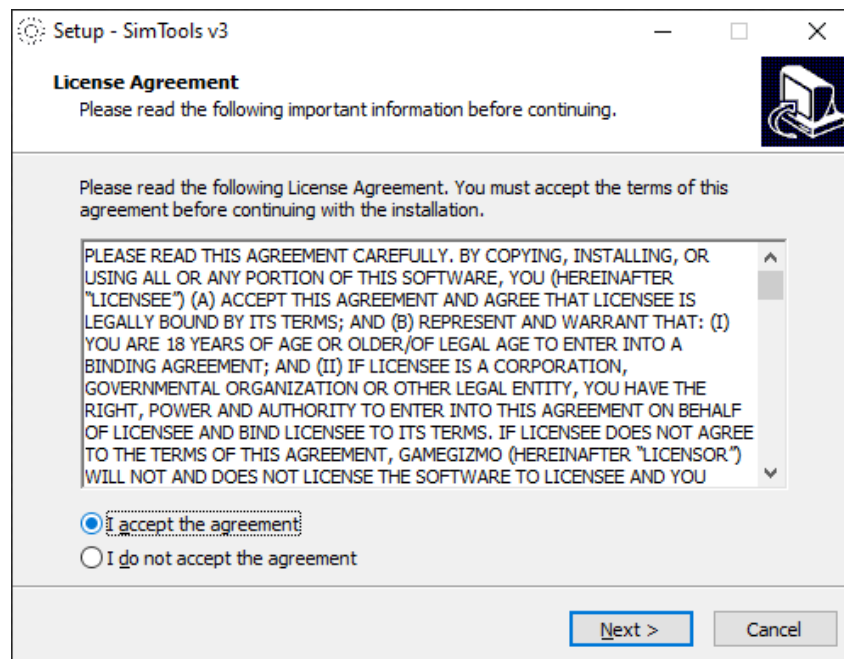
Setup - SimTools v3

License Agreement
Please read the following important information before continuing.

Please read the following License Agreement. You must accept the terms of this agreement before continuing with the installation.

PLEASE READ THIS AGREEMENT CAREFULLY. BY COPYING, INSTALLING, OR USING ALL OR ANY PORTION OF THIS SOFTWARE, YOU (HEREINAFTER "LICENSEE") (A) ACCEPT THIS AGREEMENT AND AGREE THAT LICENSEE IS LEGALLY BOUND BY ITS TERMS; AND (B) REPRESENT AND WARRANT THAT: (I) YOU ARE 18 YEARS OF AGE OR OLDER/OF LEGAL AGE TO ENTER INTO A BINDING AGREEMENT; AND (II) IF LICENSEE IS A CORPORATION, GOVERNMENTAL ORGANIZATION OR OTHER LEGAL ENTITY, YOU HAVE THE RIGHT, POWER AND AUTHORITY TO ENTER INTO THIS AGREEMENT ON BEHALF OF LICENSEE AND BIND LICENSEE TO ITS TERMS. IF LICENSEE DOES NOT AGREE TO THE TERMS OF THIS AGREEMENT, GAMEGIZMO (HEREINAFTER "LICENSOR") WILL NOT AND DOES NOT LICENSE THE SOFTWARE TO LICENSEE AND YOU

I accept the agreement
I do not accept the agreement

Next >
Cancel